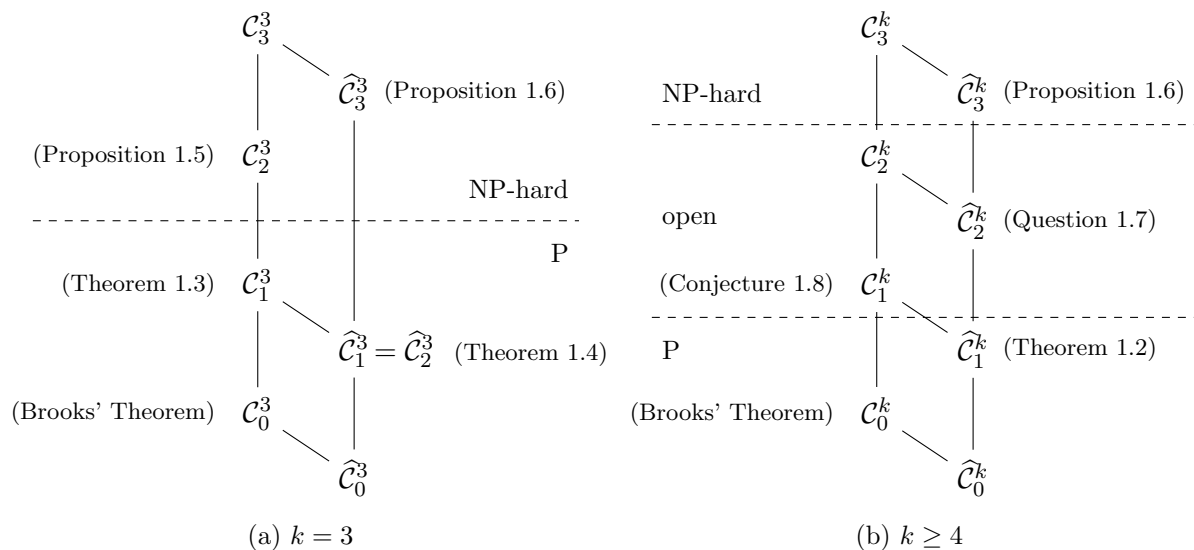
$\mathcal{C}_3^3$

$\widehat{\mathcal{C}}_3^3$ (Proposition 1.6)

(Proposition 1.5) $\mathcal{C}_2^3$

NP-hard

P

(Theorem 1.3) $\mathcal{C}_1^3$

$\widehat{\mathcal{C}}_1^3 = \widehat{\mathcal{C}}_2^3$ (Theorem 1.4)

(Brooks' Theorem) $\mathcal{C}_0^3$

$\widehat{\mathcal{C}}_0^3$

(a) $k = 3$

$\mathcal{C}_3^k$

NP-hard

$\widehat{\mathcal{C}}_3^k$ (Proposition 1.6)

$\mathcal{C}_2^k$

open

$\widehat{\mathcal{C}}_2^k$ (Question 1.7)

(Conjecture 1.8) $\mathcal{C}_1^k$

P

$\widehat{\mathcal{C}}_1^k$ (Theorem 1.2)

(Brooks' Theorem) $\mathcal{C}_0^k$

$\widehat{\mathcal{C}}_0^k$

(b) $k \geq 4$